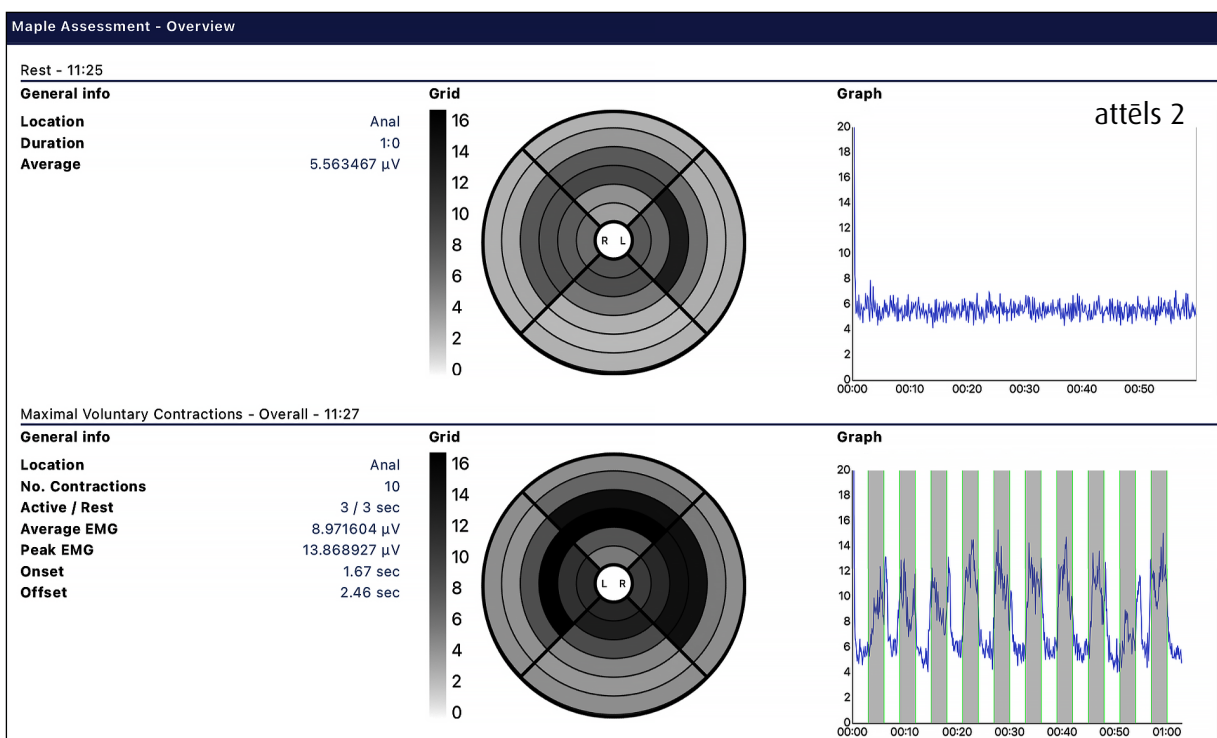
Maple Assessment - Overview

Rest - 11:25

General info

| | |
|---|---|
| Location | Anal |
| Duration | 1:0 |
| Average | 5.563467 µV |

Grid

16
14
12
10
8
6
4
2
0

R L

Graph

attēls 2

20
18
16
14
12
10
8
6
4
2
0
00:00 00:10 00:20 00:30 00:40 00:50

Maximal Voluntary Contractions - Overall - 11:27

General info

| | |
|---|---|
| Location | Anal |
| No. Contractions | 10 |
| Active / Rest | 3 / 3 sec |
| Average EMG | 8.971604 µV |
| Peak EMG | 13.868927 µV |
| Onset | 1.67 sec |
| Offset | 2.46 sec |

Grid

16
14
12
10
8
6
4
2
0

L R

Graph

20
18
16
14
12
10
8
6
4
2
0
00:00 00:10 00:20 00:30 00:40 00:50 01:00